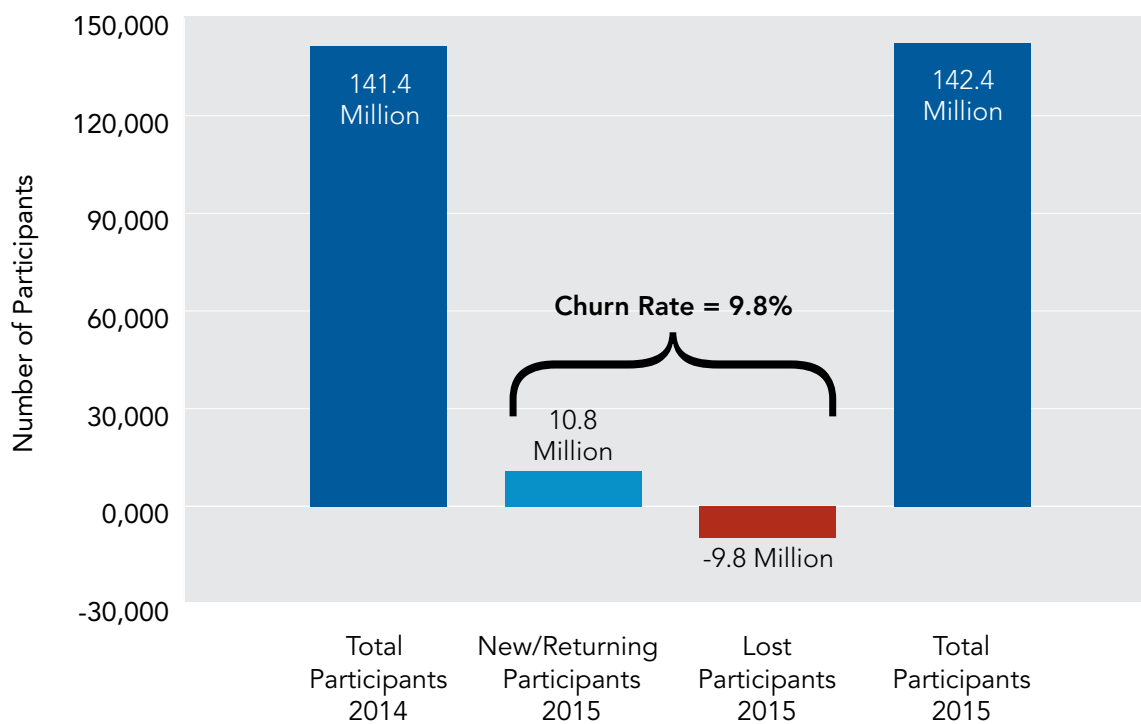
150,000
120,000
90,000
60,000
30,000
0,000
-30,000

Number of Participants

141.4 Million

142.4 Million

Churn Rate = 9.8%

10.8 Million

-9.8 Million

Total Participants 2014

New/Returning Participants 2015

Lost Participants 2015

Total Participants 2015